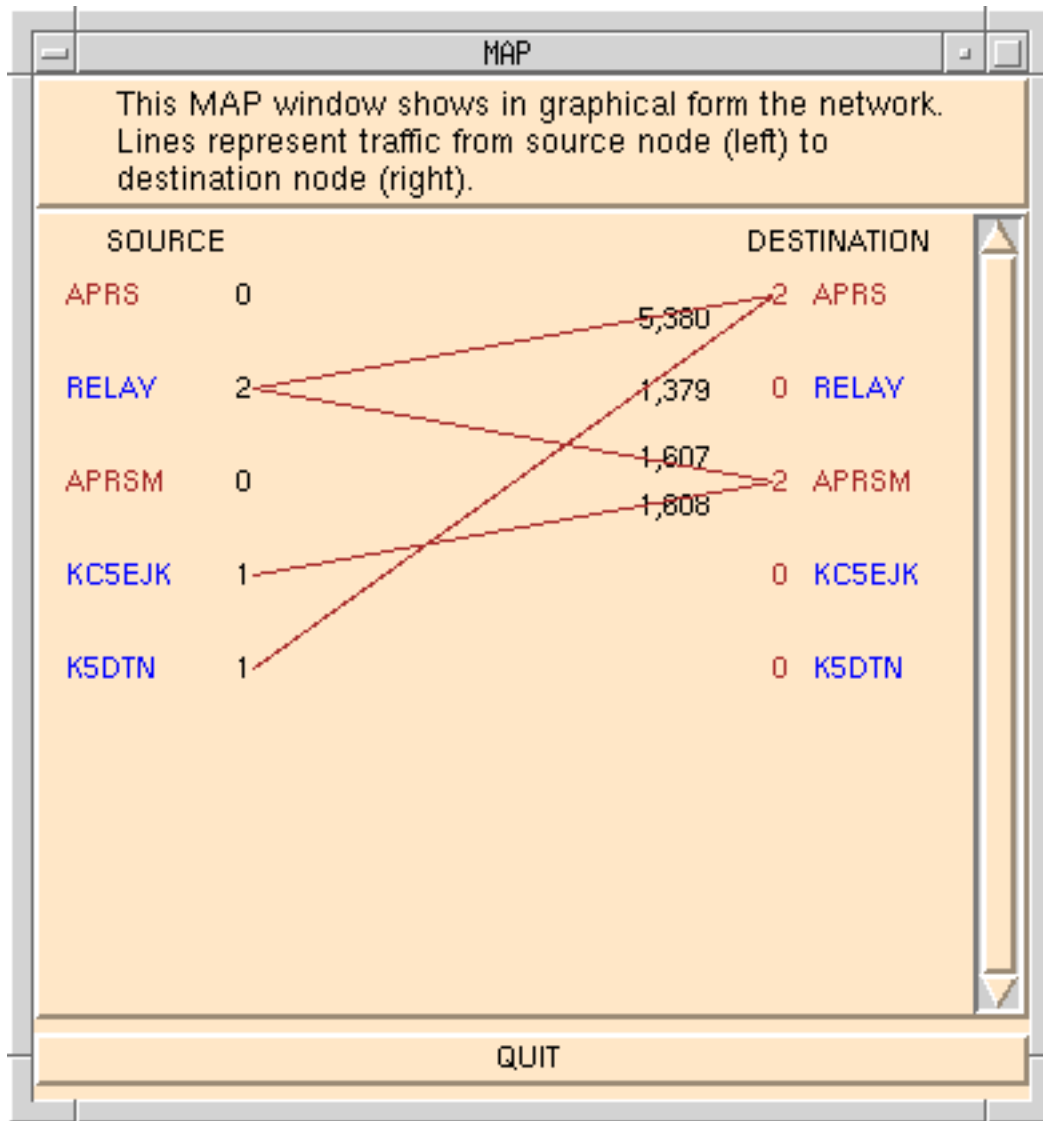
MAP

This MAP window shows in graphical form the network. Lines represent traffic from source node (left) to destination node (right).

SOURCE

DESTINATION

APRS 0

RELAY 2

APRSM 0

KC5EJK 1

K5DTN 1

5,380

1,379

1,607

1,608

2 APRS

0 RELAY

2 APRSM

0 KC5EJK

0 K5DTN

QUIT